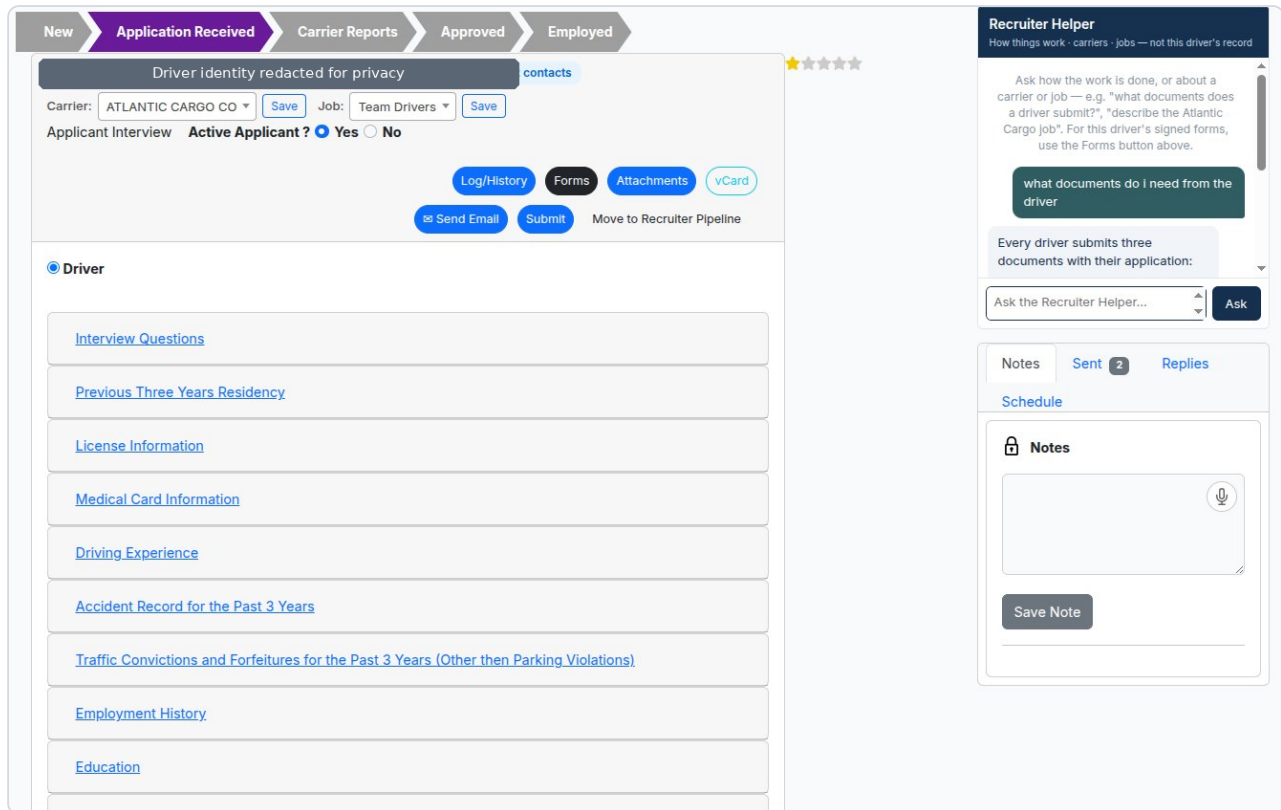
New | Application Received | Carrier Reports | Approved | Employed

Driver identity redacted for privacy

contacts

Carrier: ATLANTIC CARGO CO ▾ Save Job: Team Drivers ▾ Save

Applicant Interview Active Applicant ? Yes No

Log/History Forms Attachments vCard

✉ Send Email Submit Move to Recruiter Pipeline

Driver

Interview Questions

Previous Three Years Residency

License Information

Medical Card Information

Driving Experience

Accident Record for the Past 3 Years

Traffic Convictions and Forfeitures for the Past 3 Years (Other then Parking Violations)

Employment History

Education

Recruiter Helper
How things work · carriers · jobs — not this driver's record

Ask how the work is done, or about a carrier or job — e.g. "what documents does a driver submit?", "describe the Atlantic Cargo job". For this driver's signed forms, use the Forms button above.

what documents do i need from the driver

Every driver submits three documents with their application:

Ask the Recruiter Helper...

Ask

Notes Sent 2 Replies

Schedule

Notes

Save Note